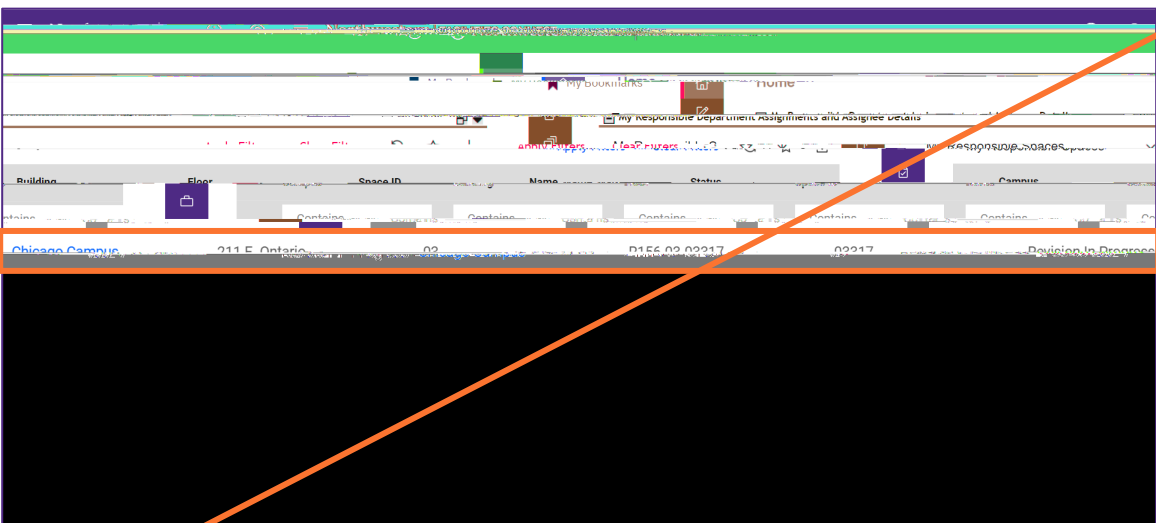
My Bookmarks

Home

My Responsible Department Assignments and Assignee Details

Apply Filters

Clear Filters

My Responsible Spaces

| Building | Floor | Space ID | Name | Status | Campus |
|---|---|---|---|---|---|
| Contains | Contains | Contains | Contains | Contains | Contains |
| Chicago Campus | 211 E. Ontario | 03 | R156-03-03217 | 03217 | Revision In Progress |